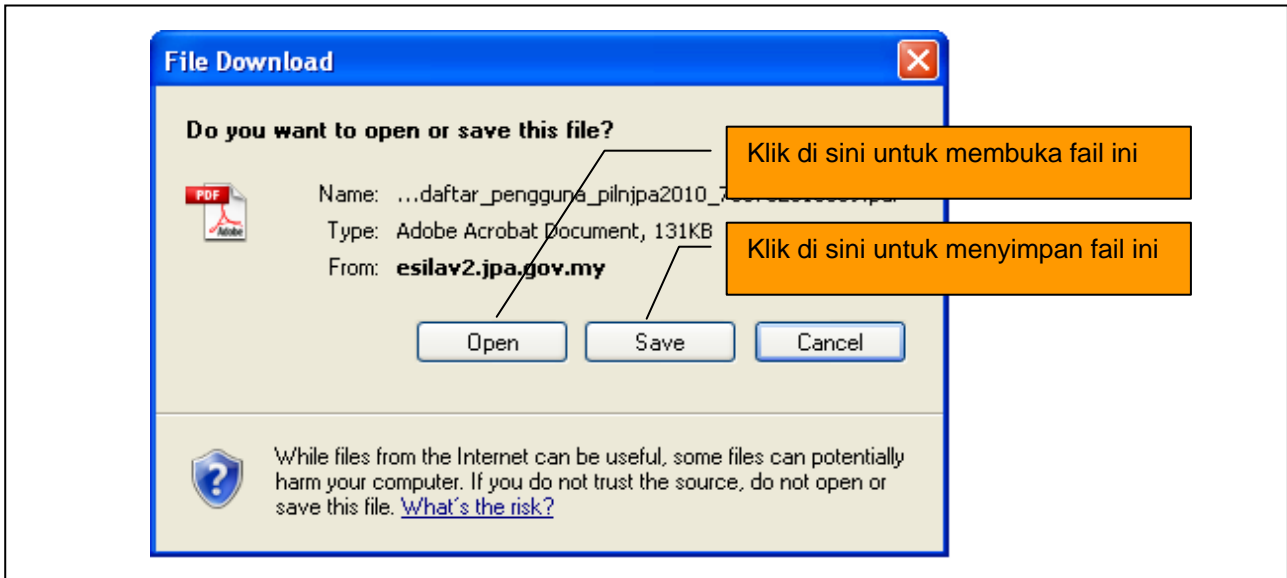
File Download

Do you want to open or save this file?

Klik di sini untuk membuka fail ini

PDF
Adobe

Name: ...daftar_pengguna_pilnjpa2010_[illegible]

Type: Adobe Acrobat Document, 131KB

Klik di sini untuk menyimpan fail ini

From: esilav2.jpa.gov.my

Open Save Cancel

While files from the Internet can be useful, some files can potentially harm your computer. If you do not trust the source, do not open or save this file. What's the risk?